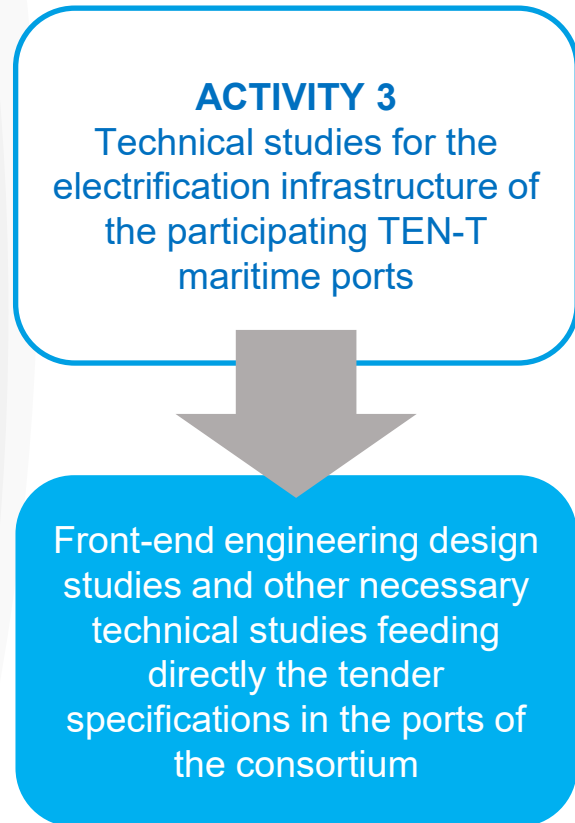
ACTIVITY 3
Technical studies for the electrification infrastructure of the participating TEN-T maritime ports

Front-end engineering design studies and other necessary technical studies feeding directly the tender specifications in the ports of the consortium